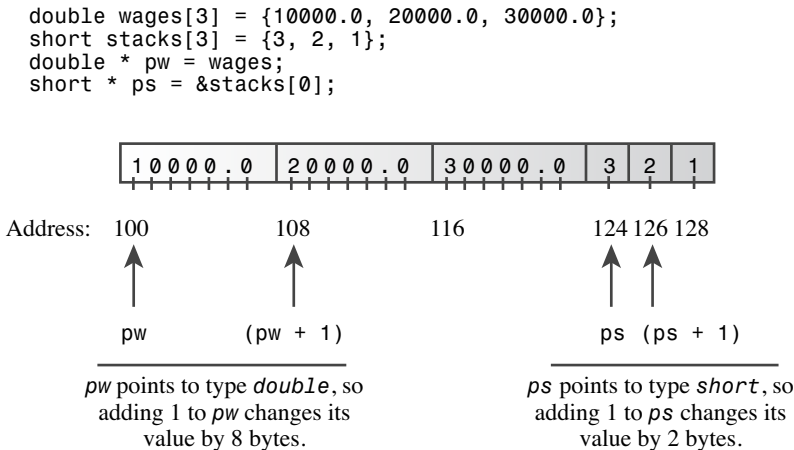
double wages[3] = {10000.0, 20000.0, 30000.0};
short stacks[3] = {3, 2, 1};
double * pw = wages;
short * ps = &stacks[0];

10000.0 | 20000.0 | 30000.0 | 3 | 2 | 1

Address: 100 108 116 124 126 128

pw (pw + 1)

ps (ps + 1)

pw points to type double, so adding 1 to pw changes its value by 8 bytes.

ps points to type short, so adding 1 to ps changes its value by 2 bytes.